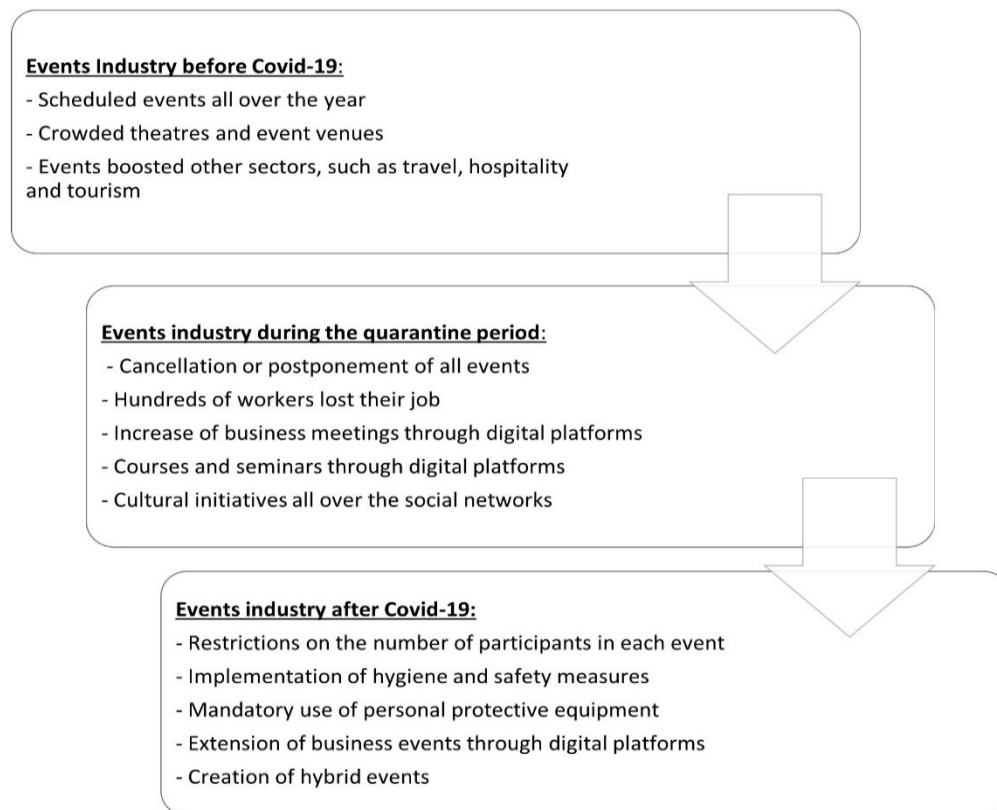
Events Industry before Covid-19:
- Scheduled events all over the year
- Crowded theatres and event venues
- Events boosted other sectors, such as travel, hospitality and tourism

Events industry during the quarantine period:
- Cancellation or postponement of all events
- Hundreds of workers lost their job
- Increase of business meetings through digital platforms
- Courses and seminars through digital platforms
- Cultural initiatives all over the social networks

Events industry after Covid-19:
- Restrictions on the number of participants in each event
- Implementation of hygiene and safety measures
- Mandatory use of personal protective equipment
- Extension of business events through digital platforms
- Creation of hybrid events